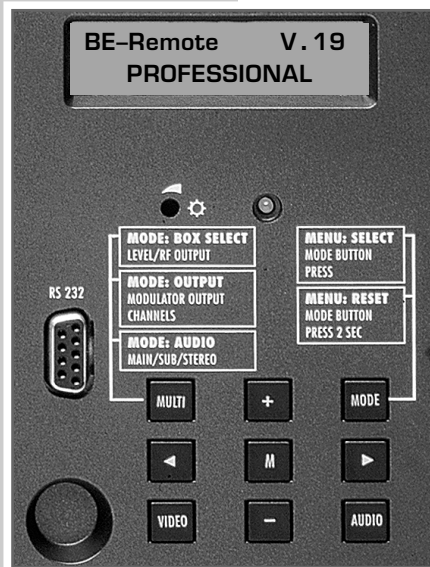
BE–Remote V. 19
PROFESSIONAL

RS 232

MODE: BOX SELECT
LEVEL/RF OUTPUT

MODE: OUTPUT
MODULATOR OUTPUT
CHANNELS

MODE: AUDIO
MAIN/SUB/STEREO

MENU: SELECT
MODE BUTTON
PRESS

MENU: RESET
MODE BUTTON
PRESS 2 SEC

MULTI
+
MODE
◄
M
►
VIDEO
–
AUDIO